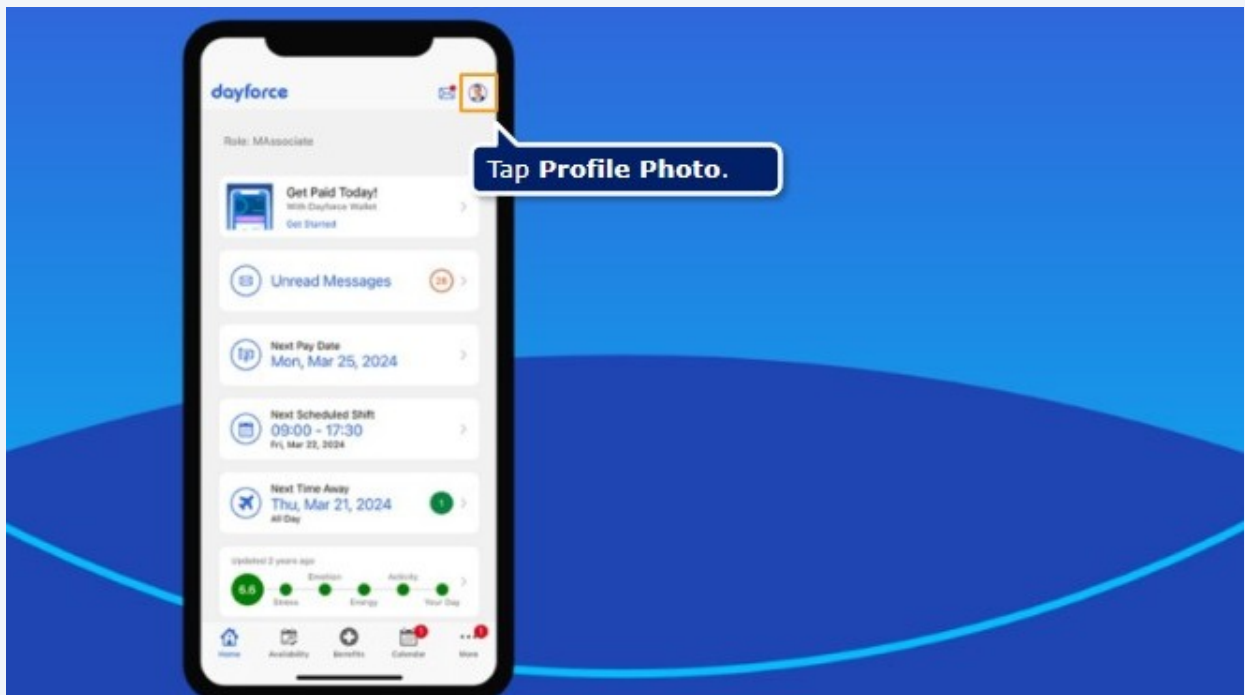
dayforce

Tap **Profile Photo**.

Role: MAssociate

Get Paid Today!
With Dayforce Wallet
Get Started

Unread Messages 28

Next Pay Date
Mon, Mar 25, 2024

Next Scheduled Shift
09:00 - 17:30
Fri, Mar 22, 2024

Next Time Away
Thu, Mar 21, 2024
All Day
1

Updated 2 years ago
6.6
Emotion Activity
Stress Energy Your Day

Home Availability Benefits Calendar More